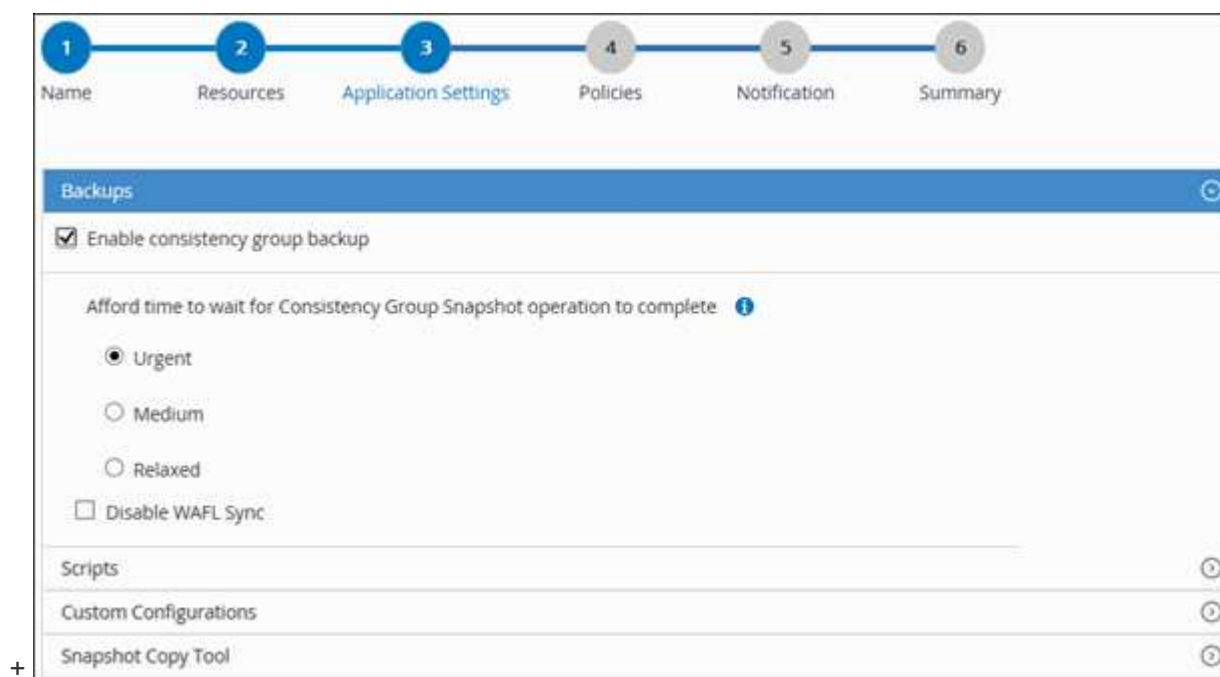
1 Name
2 Resources
3 Application Settings
4 Policies
5 Notification
6 Summary

Backups

Enable consistency group backup

Afford time to wait for Consistency Group Snapshot operation to complete

Urgent

Medium

Relaxed

Disable WAFL Sync

Scripts

Custom Configurations

+ Snapshot Copy Tool